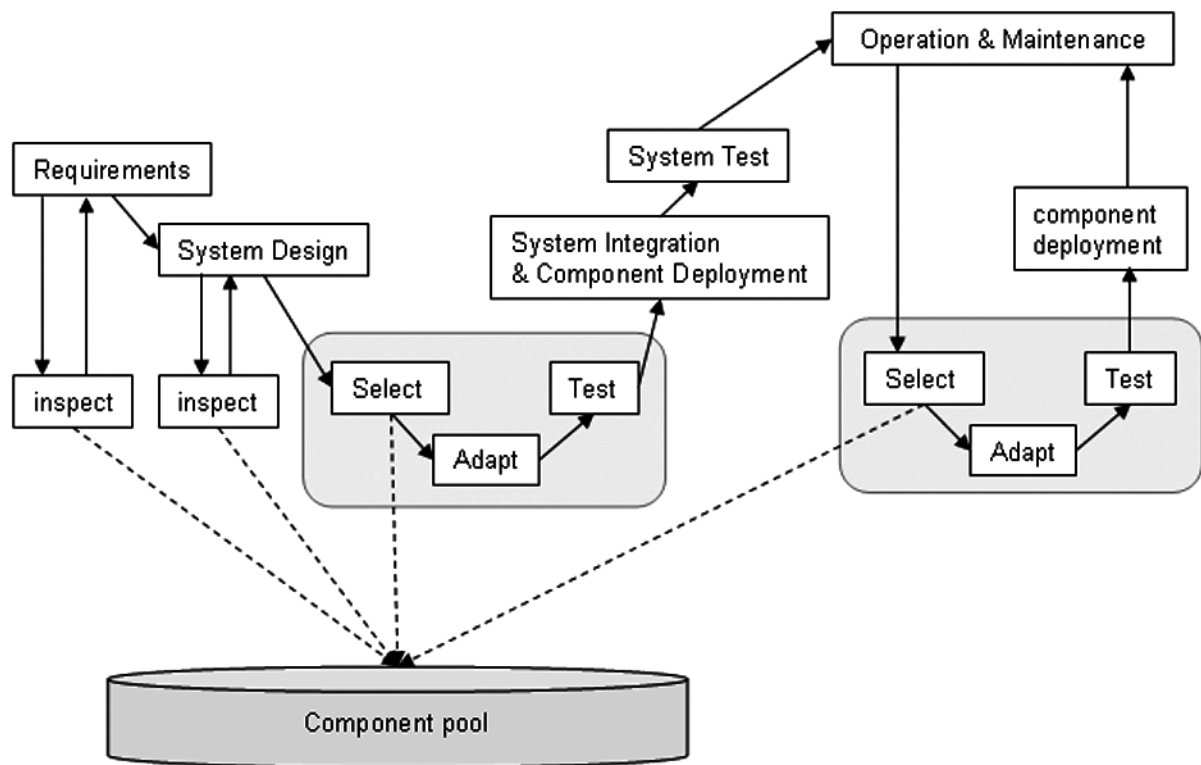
Operation & Maintenance

System Test

Requirements

component deployment

System Integration & Component Deployment

System Design

inspect

inspect

Select

Test

Adapt

Select

Test

Adapt

Component pool